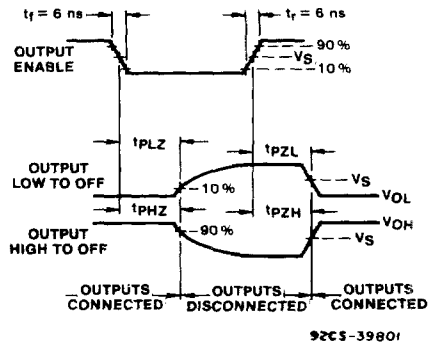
$t_f = 6$ ns

$t_r = 6$ ns

OUTPUT ENABLE

90 %

$V_S$

10 %

$t_{PLZ}$

$t_{PZL}$

OUTPUT LOW TO OFF

10 %

$V_S$

$V_{OL}$

$t_{PHZ}$

$t_{PZH}$

$V_{OH}$

OUTPUT HIGH TO OFF

90 %

$V_S$

OUTPUTS CONNECTED

OUTPUTS DISCONNECTED

OUTPUTS CONNECTED

92CS-39801